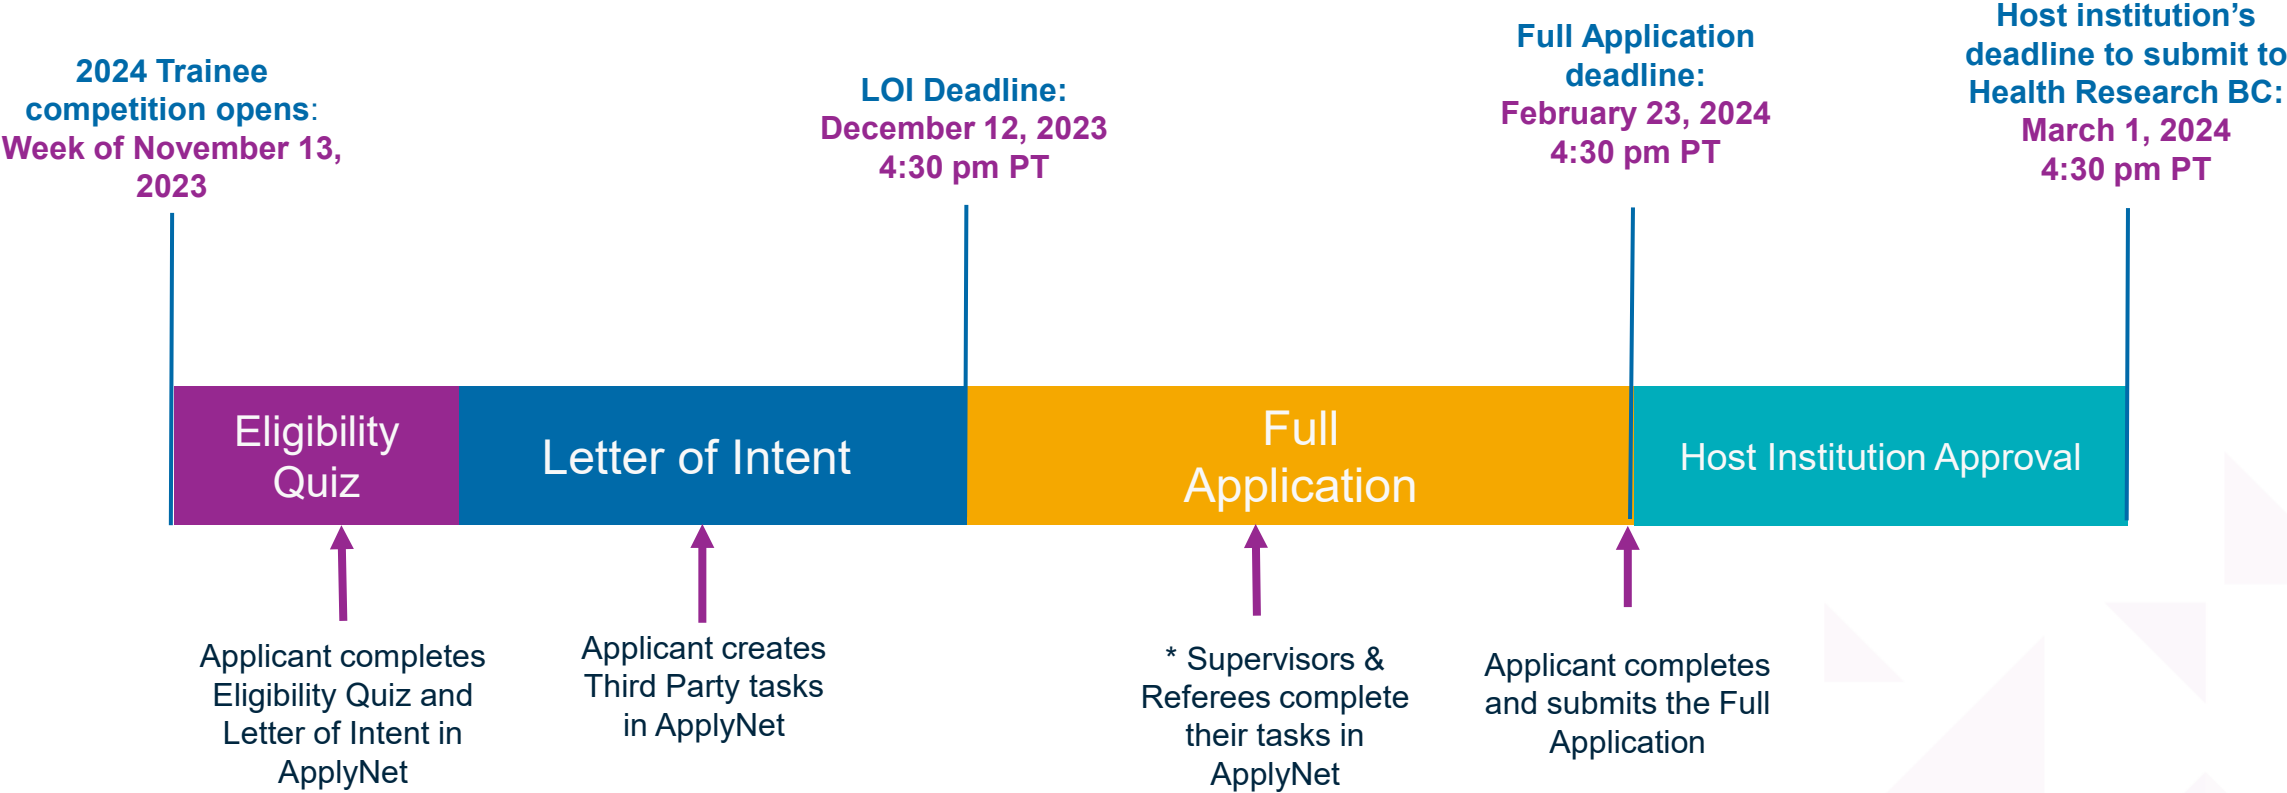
2024 Trainee competition opens: Week of November 13, 2023

LOI Deadline: December 12, 2023 4:30 pm PT

Full Application deadline: February 23, 2024 4:30 pm PT

Host institution's deadline to submit to Health Research BC: March 1, 2024 4:30 pm PT

Eligibility Quiz

Letter of Intent

Full Application

Host Institution Approval

Applicant completes Eligibility Quiz and Letter of Intent in ApplyNet

Applicant creates Third Party tasks in ApplyNet

* Supervisors & Referees complete their tasks in ApplyNet

Applicant completes and submits the Full Application